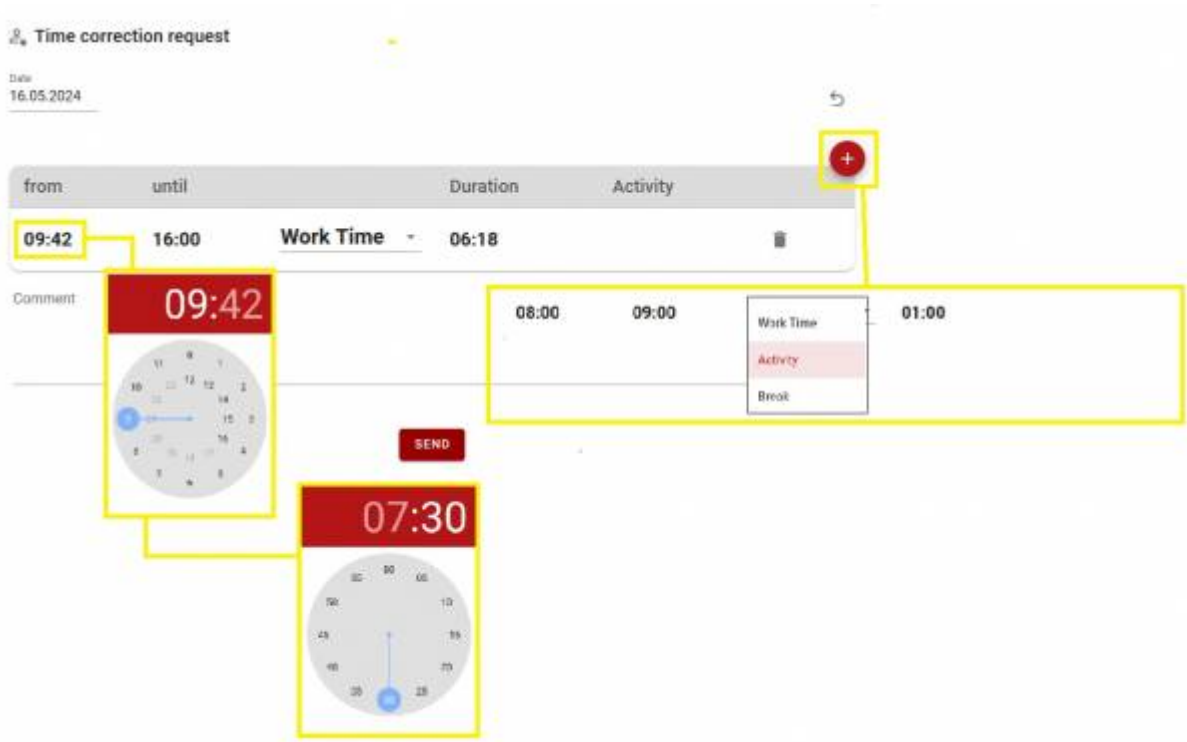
Time correction request

Date
16.05.2024

+

| from | until | | Duration | Activity |
|---|---|---|---|---|
| 09:42 | 16:00 | Work Time | 06:18 | |

Comment

09:42

11 0 1
10 23 12 13 2
22 14
9 21 15 3
20 16
8 19 17 4
7 18 5
6

SEND

07:30

00
50 05
55 10
45 15
40 20
35 30 25

08:00 09:00 Work Time 01:00
Activity
Break